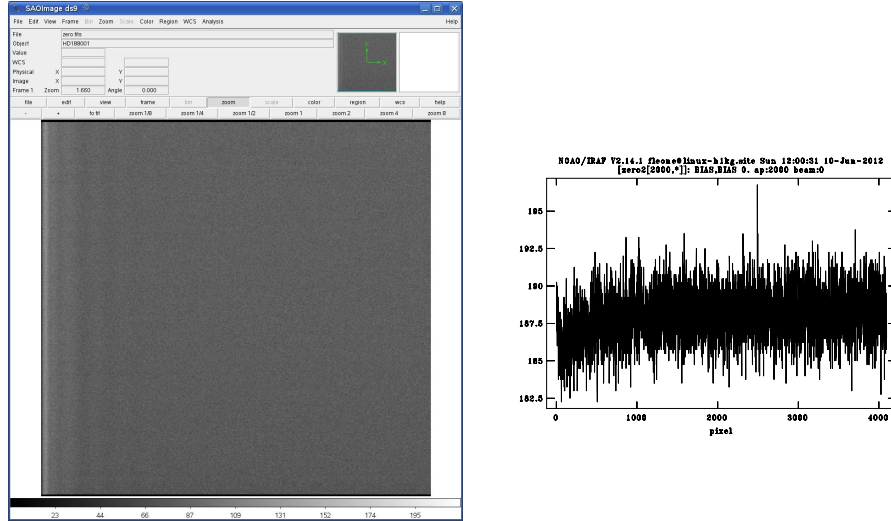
SAOImage ds9

File Edit View Frame Bin Zoom Scale Color Region WCS Analysis Help

File zero.fits
Object HD188001
Value
WCS
Physical X Y
Image X Y
Frame 1 Zoom 1.660 Angle 0.000

file edit view frame bin zoom scale color region wcs help

- + to fit zoom 1/8 zoom 1/4 zoom 1/2 zoom 1 zoom 2 zoom 4 zoom 8

23 44 66 87 109 131 152 174 195

NOAO/IRAF V2.14.1 fleone@linux-hikg.site Sun 12:00:31 10-Jun-2012
[zero2[2000,*]]: BIAS,BIAS 0. ap:2000 beam:0

195
192.5
190
187.5
185
182.5

0 1000 2000 3000 4000
pixel